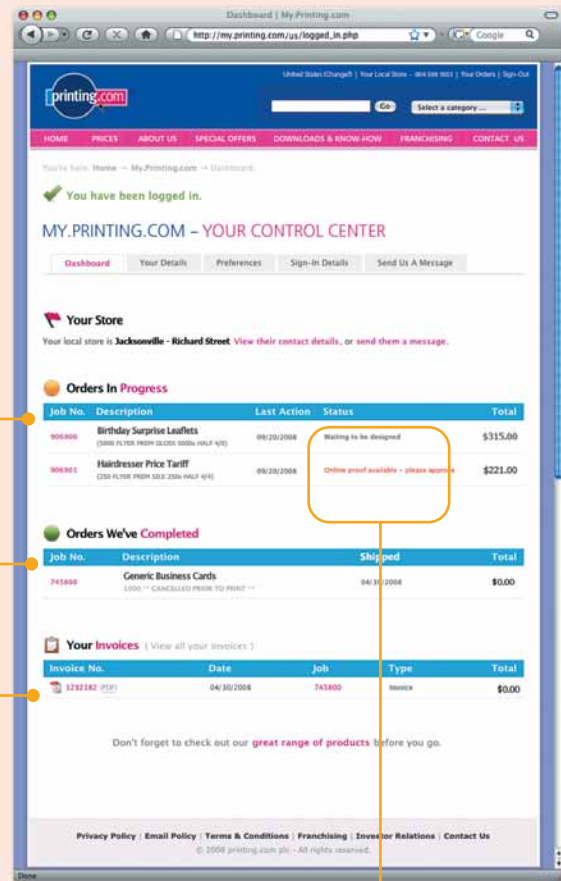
Dashboard | My.Printing.com

http://my.printing.com/us/logged_in.php

Google

printing.com

United States (Change?) | Your Local Store – 904 356 9013 | Your Orders | Sign-Out

Go

Select a category ...

HOME PRICES ABOUT US SPECIAL OFFERS DOWNLOADS & KNOW-HOW FRANCHISING CONTACT US

You're here: Home → My.Printing.com → Dashboard

You have been logged in.

MY.PRINTING.COM – YOUR CONTROL CENTER

Dashboard | Your Details | Preferences | Sign-In Details | Send Us A Message

Your Store

Your local store is Jacksonville - Richard Street View their contact details, or send them a message.

Orders In Progress

| Job No. | Description | Last Action | Status | Total |
|---|---|---|---|---|
| 906900 | Birthday Surprise Leaflets (5000 FLYER PREM GLOSS 500b HALF 4/4) | 09/20/2008 | Waiting to be designed | $315.00 |
| 906901 | Hairdresser Price Tariff (250 FLYER PREM SILK 250b HALF 4/4) | 09/20/2008 | Online proof available – please approve | $221.00 |

Orders We've Completed

| Job No. | Description | Shipped | Total |
|---|---|---|---|
| 745800 | Generic Business Cards 1000 ** CANCELLED PRIOR TO PRINT ** | 04/30/2008 | $0.00 |

Your Invoices ( View all your invoices )

| Invoice No. | Date | Job | Type | Total |
|---|---|---|---|---|
| 1292182 (PDF) | 04/30/2008 | 745800 | Invoice | $0.00 |

Don't forget to check out our great range of products before you go.

Privacy Policy | Email Policy | Terms & Conditions | Franchising | Investor Relations | Contact Us

© 2008 printing.com plc - All rights reserved.

Done